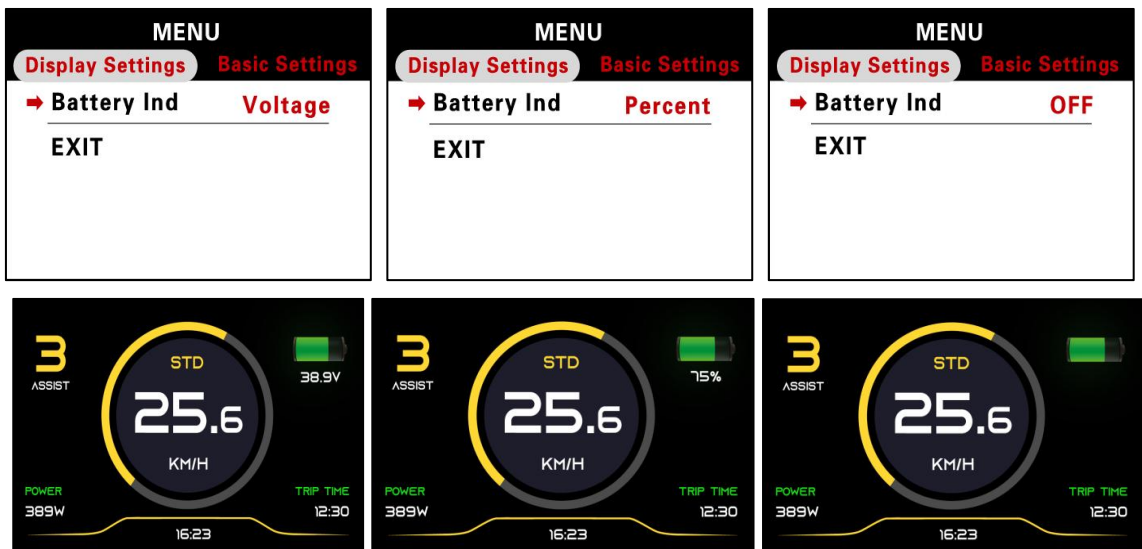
MENU
Display Settings Basic Settings
Battery Ind Voltage
EXIT

MENU
Display Settings Basic Settings
Battery Ind Percent
EXIT

MENU
Display Settings Basic Settings
Battery Ind OFF
EXIT

3
ASSIST
STD
38.9V
25.6
KM/H
POWER
389W
TRIP TIME
12:30
16:23

3
ASSIST
STD
75%
25.6
KM/H
POWER
389W
TRIP TIME
12:30
16:23

3
ASSIST
STD
25.6
KM/H
POWER
389W
TRIP TIME
12:30
16:23